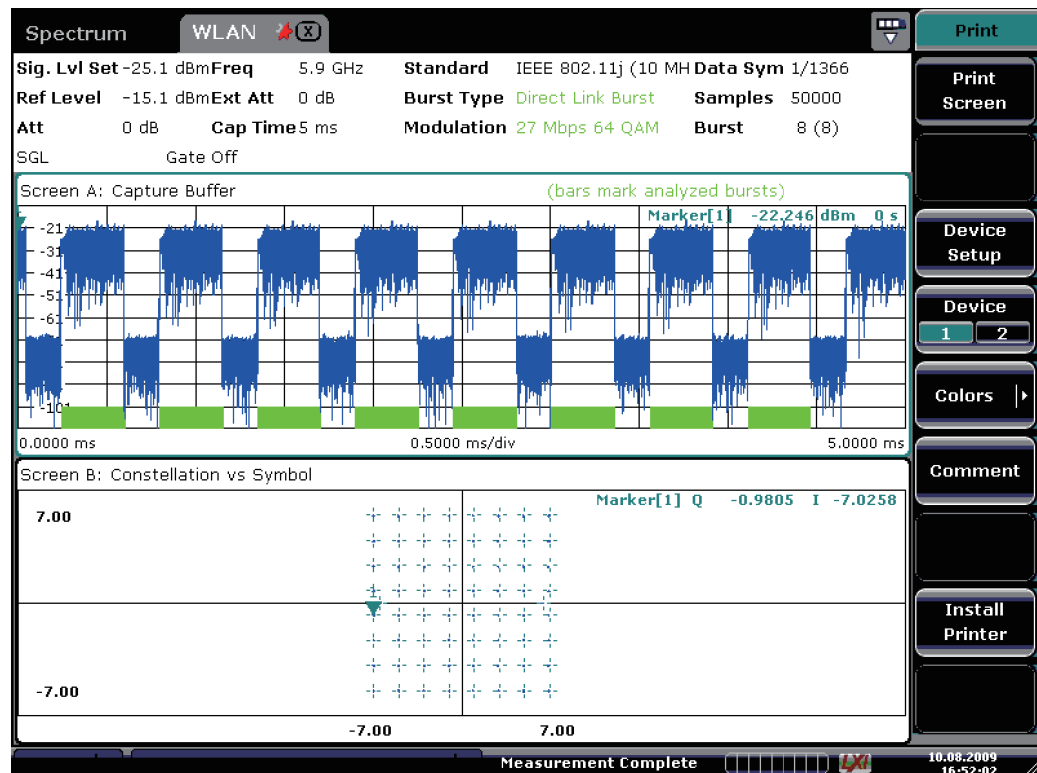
Spectrum WLAN

Print

Sig. Lvl Set -25.1 dBm Freq 5.9 GHz Standard IEEE 802.11j (10 MH Data Sym 1/1366
Ref Level -15.1 dBm Ext Att 0 dB Burst Type Direct Link Burst Samples 50000
Att 0 dB Cap Time 5 ms Modulation 27 Mbps 64 QAM Burst 8 (8)
SGL Gate Off

Screen A: Capture Buffer (bars mark analyzed bursts)
Marker[1] -22.246 dBm 0 s
-21
-31
-41
-51
-61
-101
0.0000 ms 0.5000 ms/div 5.0000 ms

Screen B: Constellation vs Symbol
Marker[1] Q -0.9805 I -7.0258
7.00
1
-7.00
-7.00 7.00

Print Screen

Device Setup

Device
1 2

Colors

Comment

Install Printer

Measurement Complete

LXI

10.08.2009
16:52:02